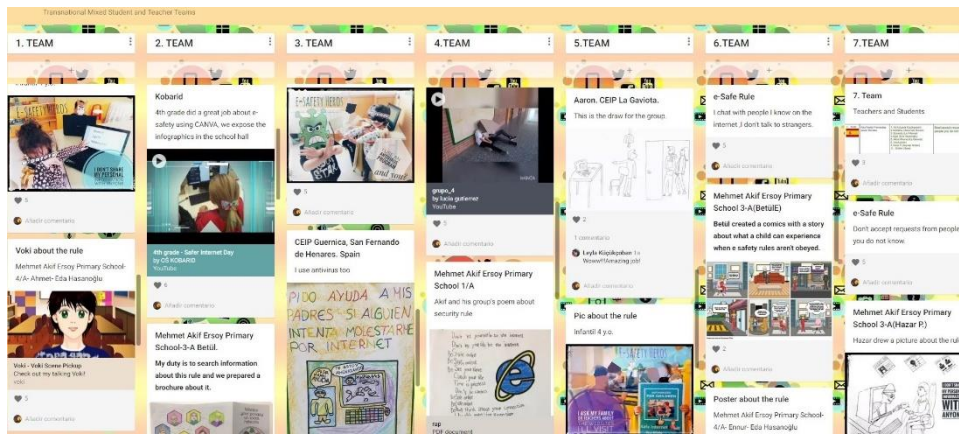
Transnational Mixed Student and Teacher Teams

1. TEAM

5

Añadir comentario

Voki about the rule

Mehmet Akif Ersoy Primary School- 4/A- Ahmet- Eda Hasanoğlu

Voki - Voki Scene Pickup
Check out my talking Voki!
voki

3

Añadir comentario

2. TEAM

Kobarid

4th grade did a great job about e-safety using CANVA, we expose the infographics in the school hall

4th grade - Safer Internet Day
by OS KOBARID
YouTube

6

Añadir comentario

Mehmet Akif Ersoy Primary School-3-A Betül.

My duty is to search information about this rule and we prepared a brochure about it.

3. TEAM

5

Añadir comentario

CEIP Guernica, San Fernando de Henares. Spain

I use antivirus too

PIDO AYUDA A MIS PADRES SI ALGUIEN INTENTA MOLESTARME POR INTERNET

4.TEAM

grupo_4
by lucia gutierrez
YouTube

5

Añadir comentario

Mehmet Akif Ersoy Primary School 1/A

Akif and his group's poem about security rule.

zip
PDF document

5.TEAM

Aaron. CEIP La Gaviota.

This is the draw for the group.

2

1 comentario

Leyla Küçükşahin 1s
Wowww!!!Amazing job!

Añadir comentario

Pic about the rule

Infantil 4 y.o.

6.TEAM

e-Safe Rule

I chat with people I know on the internet. I don't talk to strangers.

5

Añadir comentario

Mehmet Akif Ersoy Primary School 3-A(BetülE)

Betül created a comics with a story about what a child can experience when e safety rules aren't obeyed.

2

Añadir comentario

Poster about the rule

Mehmet Akif Ersoy Primary School- 4/A- Ennur- Eda Hasanoğlu

7.TEAM

7. Team

Teachers and Students

3

Añadir comentario

e-Safe Rule

Don't accept requests from people you do not know.

5

Añadir comentario

Mehmet Akif Ersoy Primary School 3-A(Hazar P.)

Hazar drew a picture about the rule.